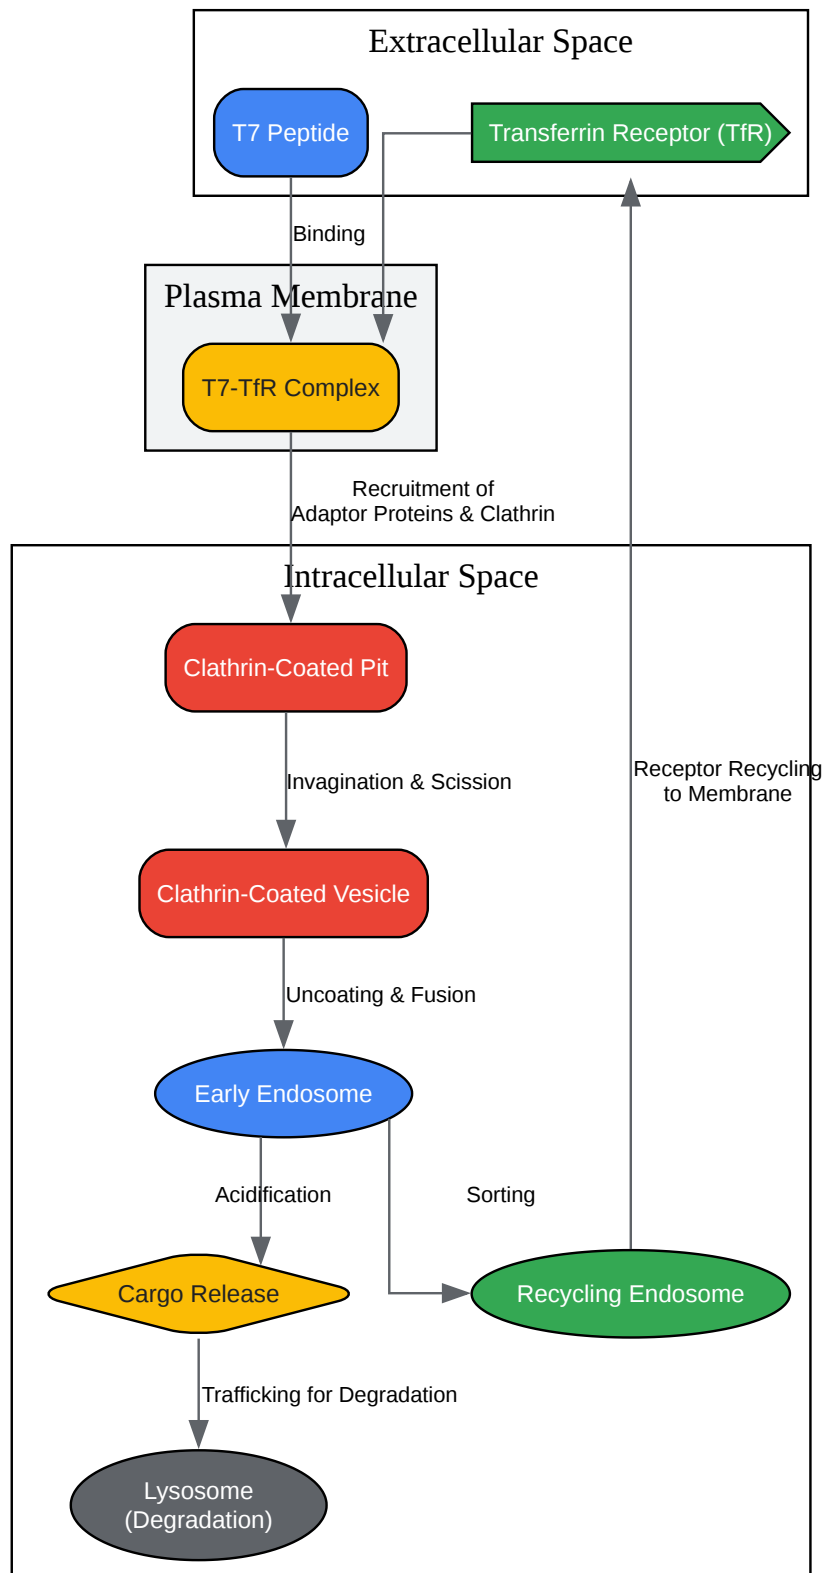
Extracellular Space

T7 Peptide

Transferrin Receptor (TfR)

Binding

Plasma Membrane

T7-TfR Complex

Recruitment of
Adaptor Proteins & Clathrin

Intracellular Space

Clathrin-Coated Pit

Invagination & Scission

Receptor Recycling
to Membrane

Clathrin-Coated Vesicle

Uncoating & Fusion

Early Endosome

Acidification

Sorting

Cargo Release

Recycling Endosome

Trafficking for Degradation

Lysosome
(Degradation)